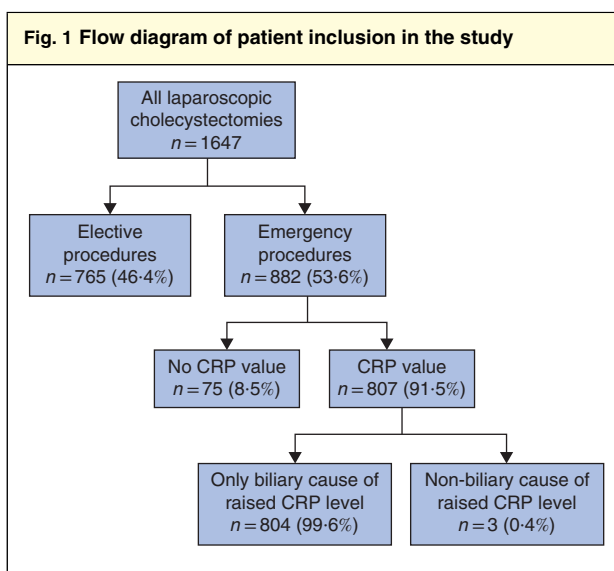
Fig. 1 Flow diagram of patient inclusion in the study

All laparoscopic cholecystectomies $n = 1647$

Elective procedures $n = 765$ (46·4%)

Emergency procedures $n = 882$ (53·6%)

No CRP value $n = 75$ (8·5%)

CRP value $n = 807$ (91·5%)

Only biliary cause of raised CRP level $n = 804$ (99·6%)

Non-biliary cause of raised CRP level $n = 3$ (0·4%)